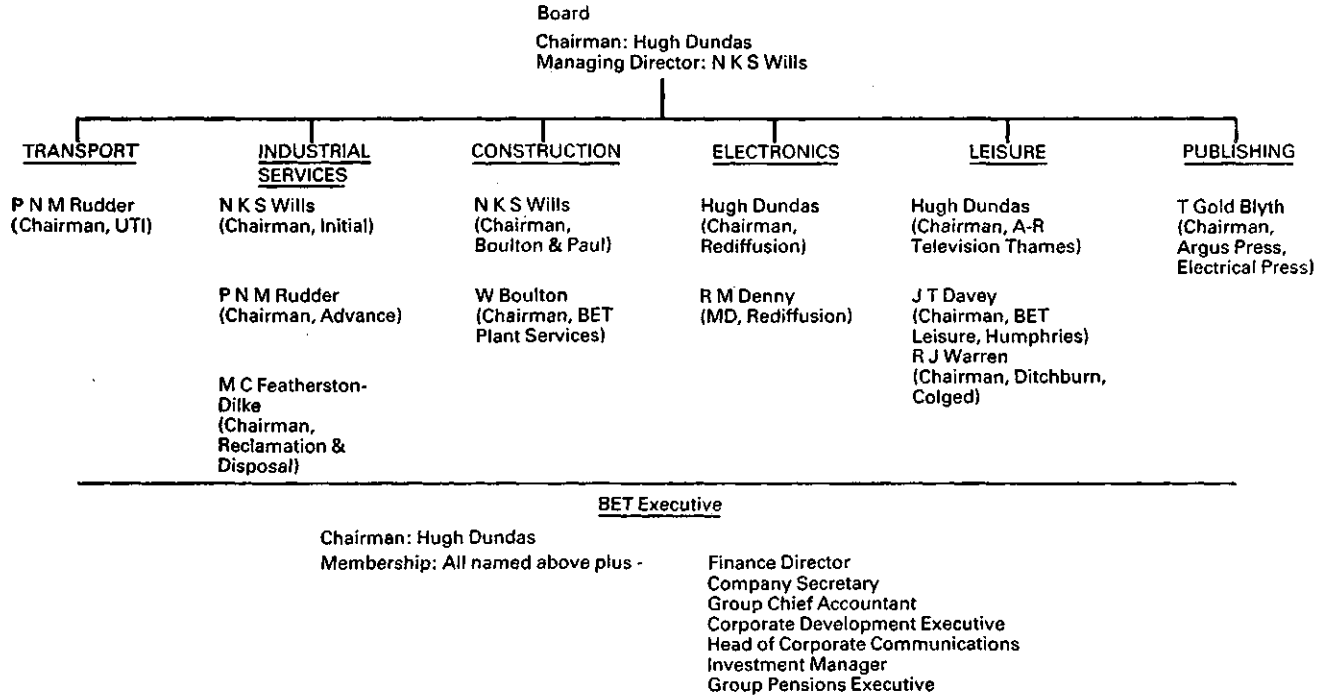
Board

Chairman: Hugh Dundas
Managing Director: N K S Wills

TRANSPORT

P N M Rudder (Chairman, UTI)

INDUSTRIAL SERVICES

N K S Wills (Chairman, Initial)

P N M Rudder (Chairman, Advance)

M C Featherston-Dilke (Chairman, Reclamation & Disposal)

CONSTRUCTION

N K S Wills (Chairman, Boulton & Paul)

W Boulton (Chairman, BET Plant Services)

ELECTRONICS

Hugh Dundas (Chairman, Rediffusion)

R M Denny (MD, Rediffusion)

LEISURE

Hugh Dundas (Chairman, A-R Television Thames)

J T Davey (Chairman, BET Leisure, Humphries)
R J Warren (Chairman, Ditchburn, Colged)

PUBLISHING

T Gold Blyth (Chairman, Argus Press, Electrical Press)

BET Executive

Chairman: Hugh Dundas
Membership: All named above plus -

Finance Director
Company Secretary
Group Chief Accountant
Corporate Development Executive
Head of Corporate Communications
Investment Manager
Group Pensions Executive